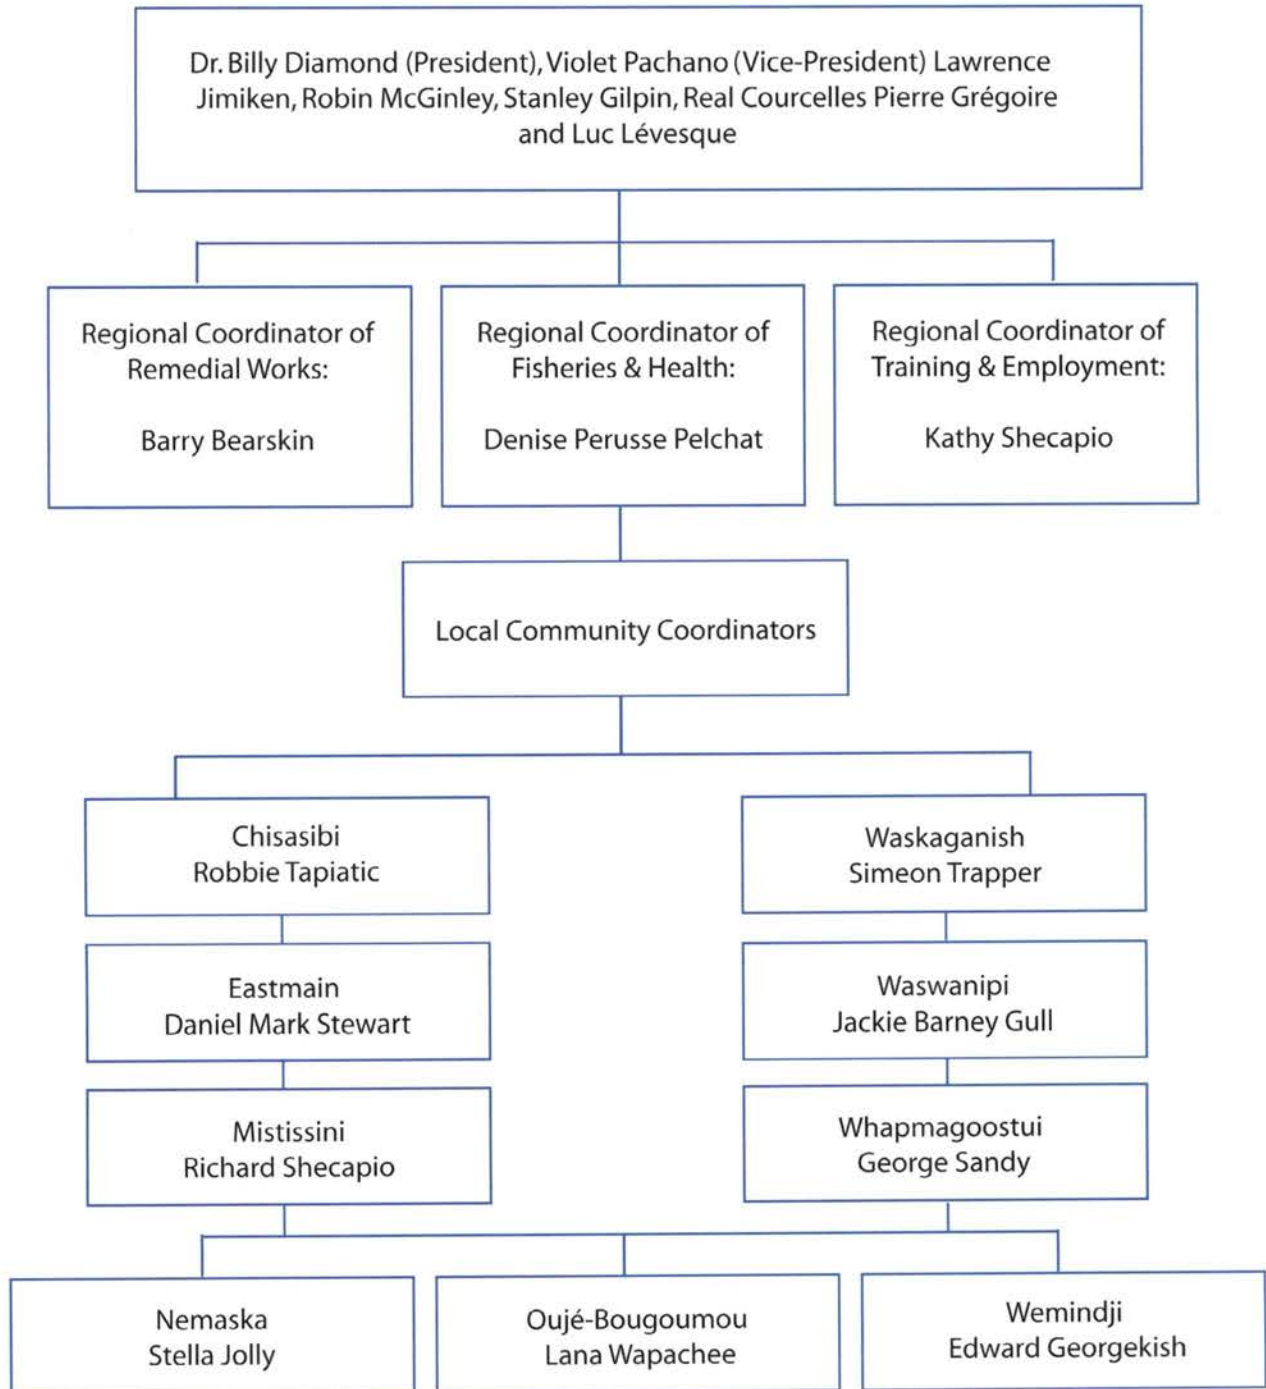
Dr. Billy Diamond (President), Violet Pachano (Vice-President) Lawrence Jimiken, Robin McGinley, Stanley Gilpin, Real Courcelles Pierre Grégoire and Luc Lévesque

Regional Coordinator of Remedial Works:

Barry Bearskin

Regional Coordinator of Fisheries & Health:

Denise Perusse Pelchat

Regional Coordinator of Training & Employment:

Kathy Shecapio

Local Community Coordinators

Chisasibi
Robbie Tapiatic

Eastmain
Daniel Mark Stewart

Mistissini
Richard Shecapio

Waskaganish
Simeon Trapper

Waswanipi
Jackie Barney Gull

Whapmagoostui
George Sandy

Nemaska
Stella Jolly

Oujé-Bougoumou
Lana Wapachee

Wemindji
Edward Georgekish